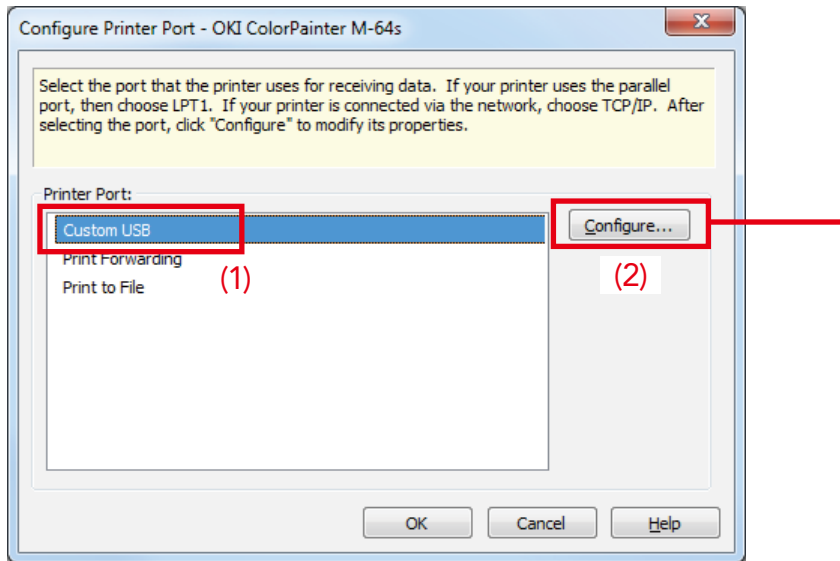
Configure Printer Port - OKI ColorPainter M-64s

Select the port that the printer uses for receiving data. If your printer uses the parallel port, then choose LPT1. If your printer is connected via the network, choose TCP/IP. After selecting the port, click "Configure" to modify its properties.

Printer Port:

Custom USB

Print Forwarding

Print to File

(1)

Configure...

(2)

OK

Cancel

Help